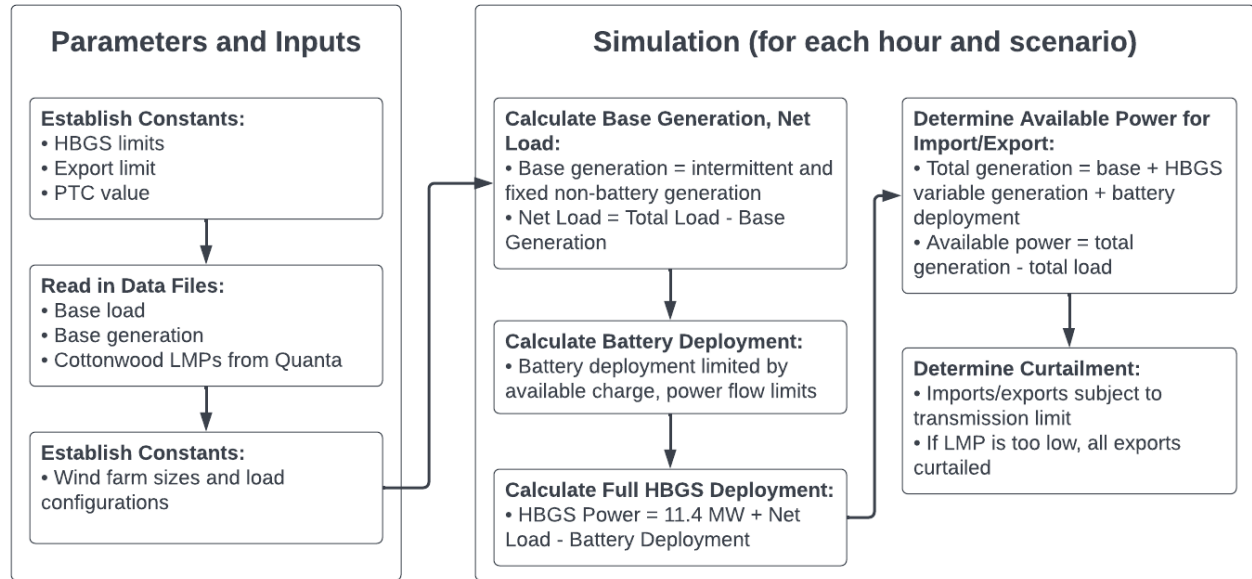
Parameters and Inputs

Establish Constants:
• HBGS limits
• Export limit
• PTC value

Read in Data Files:
• Base load
• Base generation
• Cottonwood LMPs from Quanta

Establish Constants:
• Wind farm sizes and load configurations

Simulation (for each hour and scenario)

Calculate Base Generation, Net Load:
• Base generation = intermittent and fixed non-battery generation
• Net Load = Total Load - Base Generation

Calculate Battery Deployment:
• Battery deployment limited by available charge, power flow limits

Calculate Full HBGS Deployment:
• HBGS Power = 11.4 MW + Net Load - Battery Deployment

Determine Available Power for Import/Export:
• Total generation = base + HBGS variable generation + battery deployment
• Available power = total generation - total load

Determine Curtailment:
• Imports/exports subject to transmission limit
• If LMP is too low, all exports curtailed